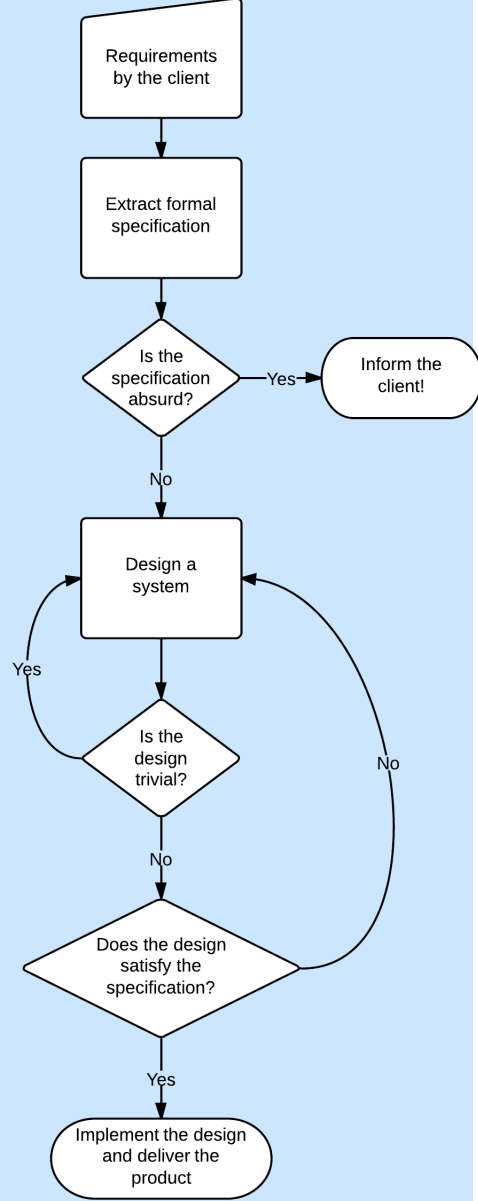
Requirements by the client

Extract formal specification

Is the specification absurd?

Yes

Inform the client!

No

Design a system

Yes

Is the design trivial?

No

No

Does the design satisfy the specification?

Yes

Implement the design and deliver the product